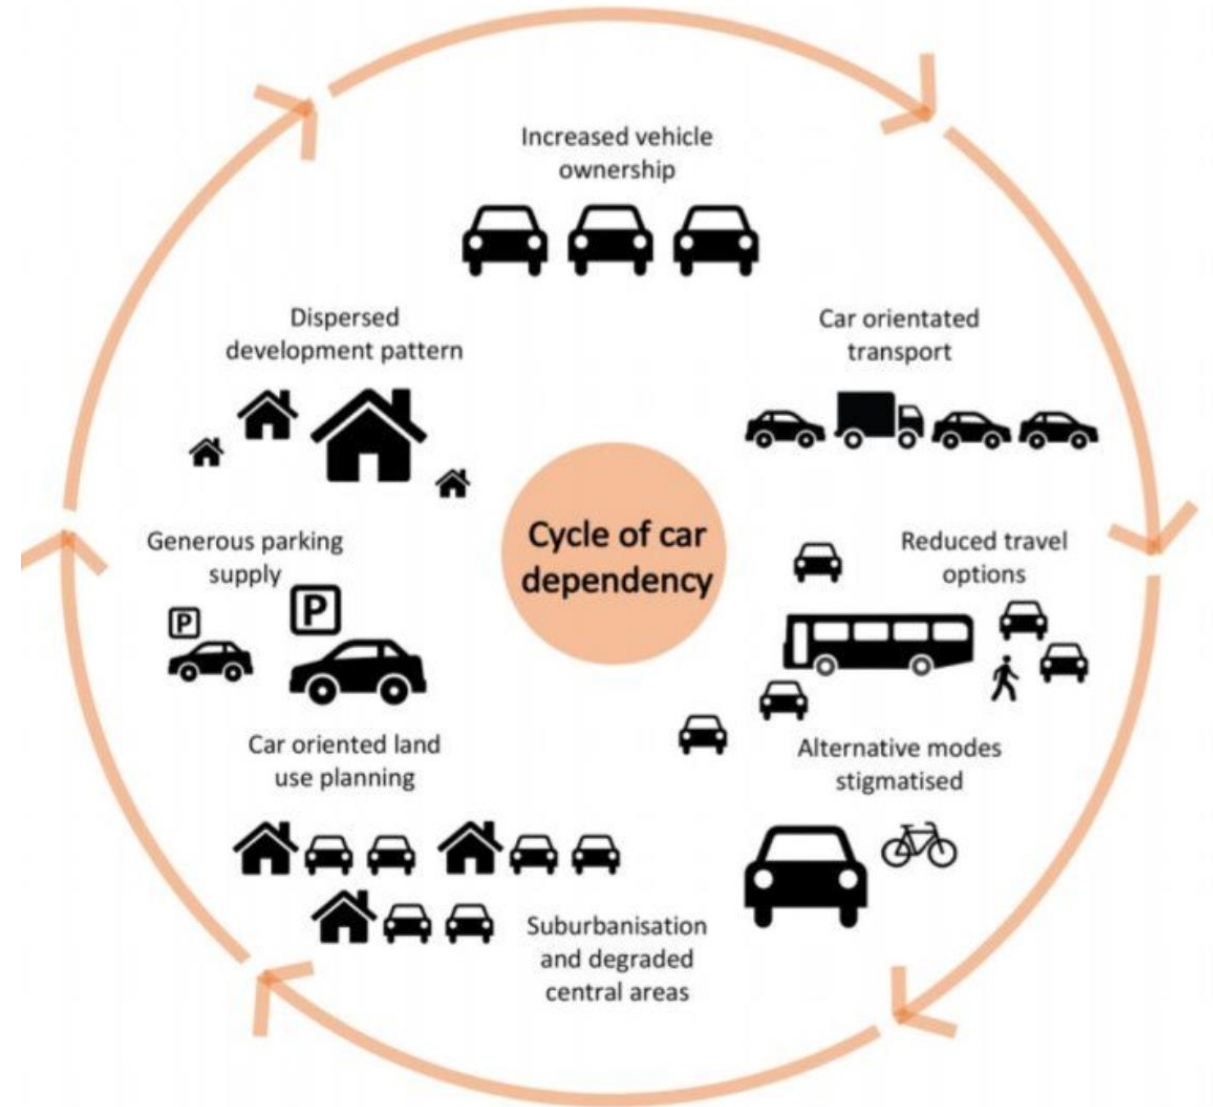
Increased vehicle ownership

Car orientated transport

Reduced travel options

Alternative modes stigmatised

Suburbanisation and degraded central areas

Car oriented land use planning

Generous parking supply

P

P

Dispersed development pattern

Cycle of car dependency